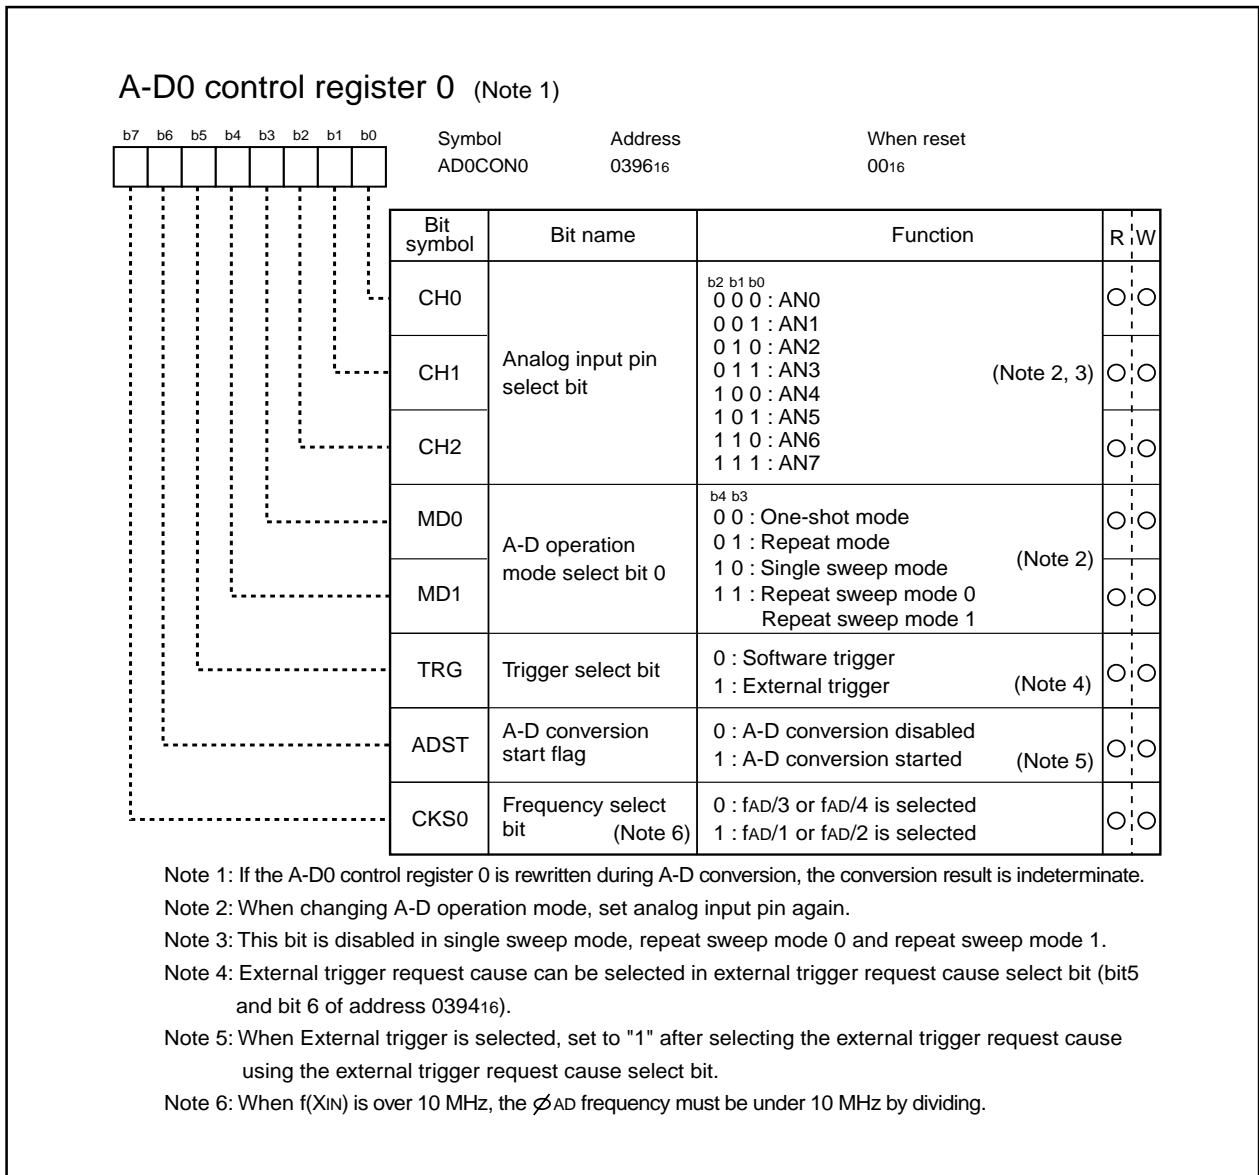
A-D0 control register 0 (Note 1)

b7 b6 b5 b4 b3 b2 b1 b0

| Symbol | Address | When reset |
|---|---|---|
| AD0CON0 | $0396_{16}$ | $00_{16}$ |

| Bit symbol | Bit name | Function | R | W |
|---|---|---|---|---|
| CH0 | Analog input pin select bit | b2 b1 b0<br>0 0 0 : AN0<br>0 0 1 : AN1<br>0 1 0 : AN2<br>0 1 1 : AN3<br>1 0 0 : AN4<br>1 0 1 : AN5<br>1 1 0 : AN6<br>1 1 1 : AN7 (Note 2, 3) | ○ | ○ |
| CH1 | | | ○ | ○ |
| CH2 | | | ○ | ○ |
| MD0 | A-D operation mode select bit 0 | b4 b3<br>0 0 : One-shot mode<br>0 1 : Repeat mode<br>1 0 : Single sweep mode<br>1 1 : Repeat sweep mode 0<br>Repeat sweep mode 1 (Note 2) | ○ | ○ |
| MD1 | | | ○ | ○ |
| TRG | Trigger select bit | 0 : Software trigger<br>1 : External trigger (Note 4) | ○ | ○ |
| ADST | A-D conversion start flag | 0 : A-D conversion disabled<br>1 : A-D conversion started (Note 5) | ○ | ○ |
| CKS0 | Frequency select bit (Note 6) | 0 : fAD/3 or fAD/4 is selected<br>1 : fAD/1 or fAD/2 is selected | ○ | ○ |

Note 1: If the A-D0 control register 0 is rewritten during A-D conversion, the conversion result is indeterminate.
Note 2: When changing A-D operation mode, set analog input pin again.
Note 3: This bit is disabled in single sweep mode, repeat sweep mode 0 and repeat sweep mode 1.
Note 4: External trigger request cause can be selected in external trigger request cause select bit (bit5 and bit 6 of address $0394_{16}$).
Note 5: When External trigger is selected, set to "1" after selecting the external trigger request cause using the external trigger request cause select bit.
Note 6: When f(XIN) is over 10 MHz, the $\phi$AD frequency must be under 10 MHz by dividing.